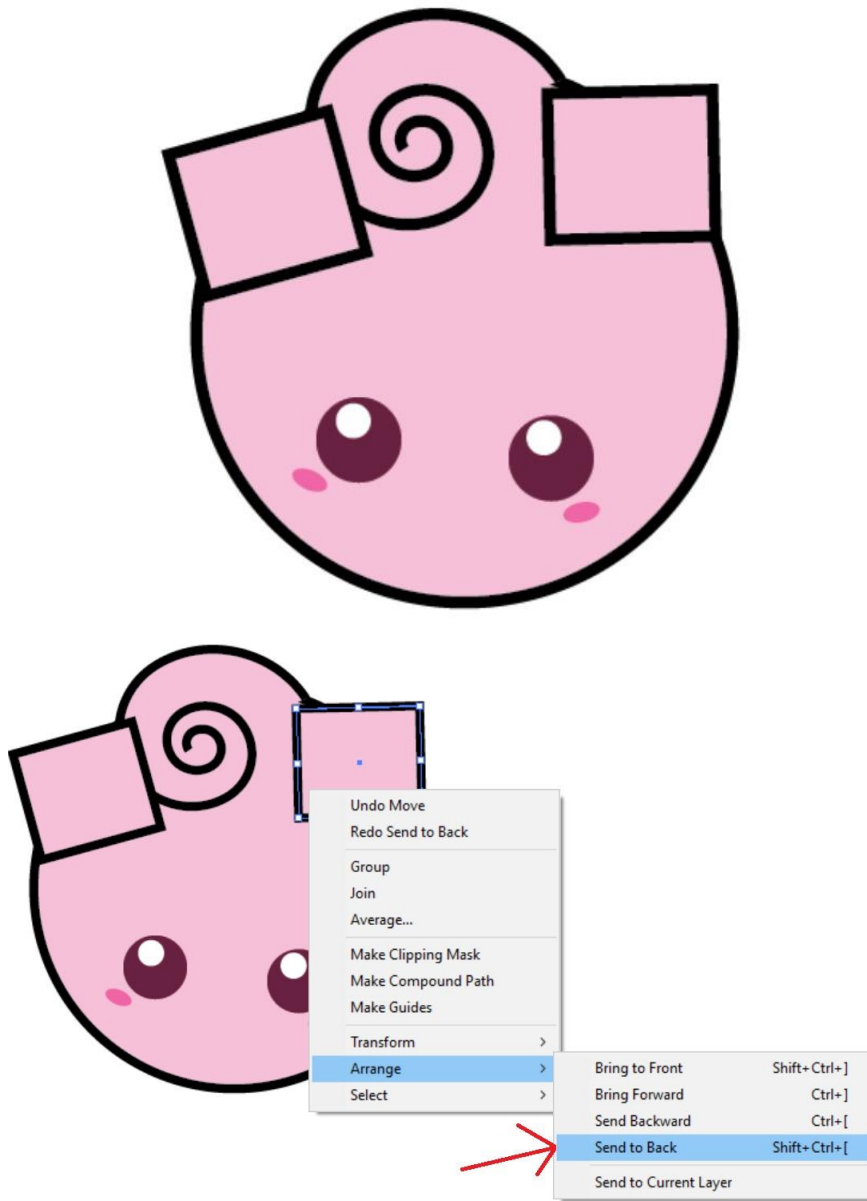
Undo Move
Redo Send to Back
Group
Join
Average...
Make Clipping Mask
Make Compound Path
Make Guides
Transform >
Arrange >
Select >

Bring to Front Shift+Ctrl+]
Bring Forward Ctrl+]
Send Backward Ctrl+[
Send to Back Shift+Ctrl+[
Send to Current Layer